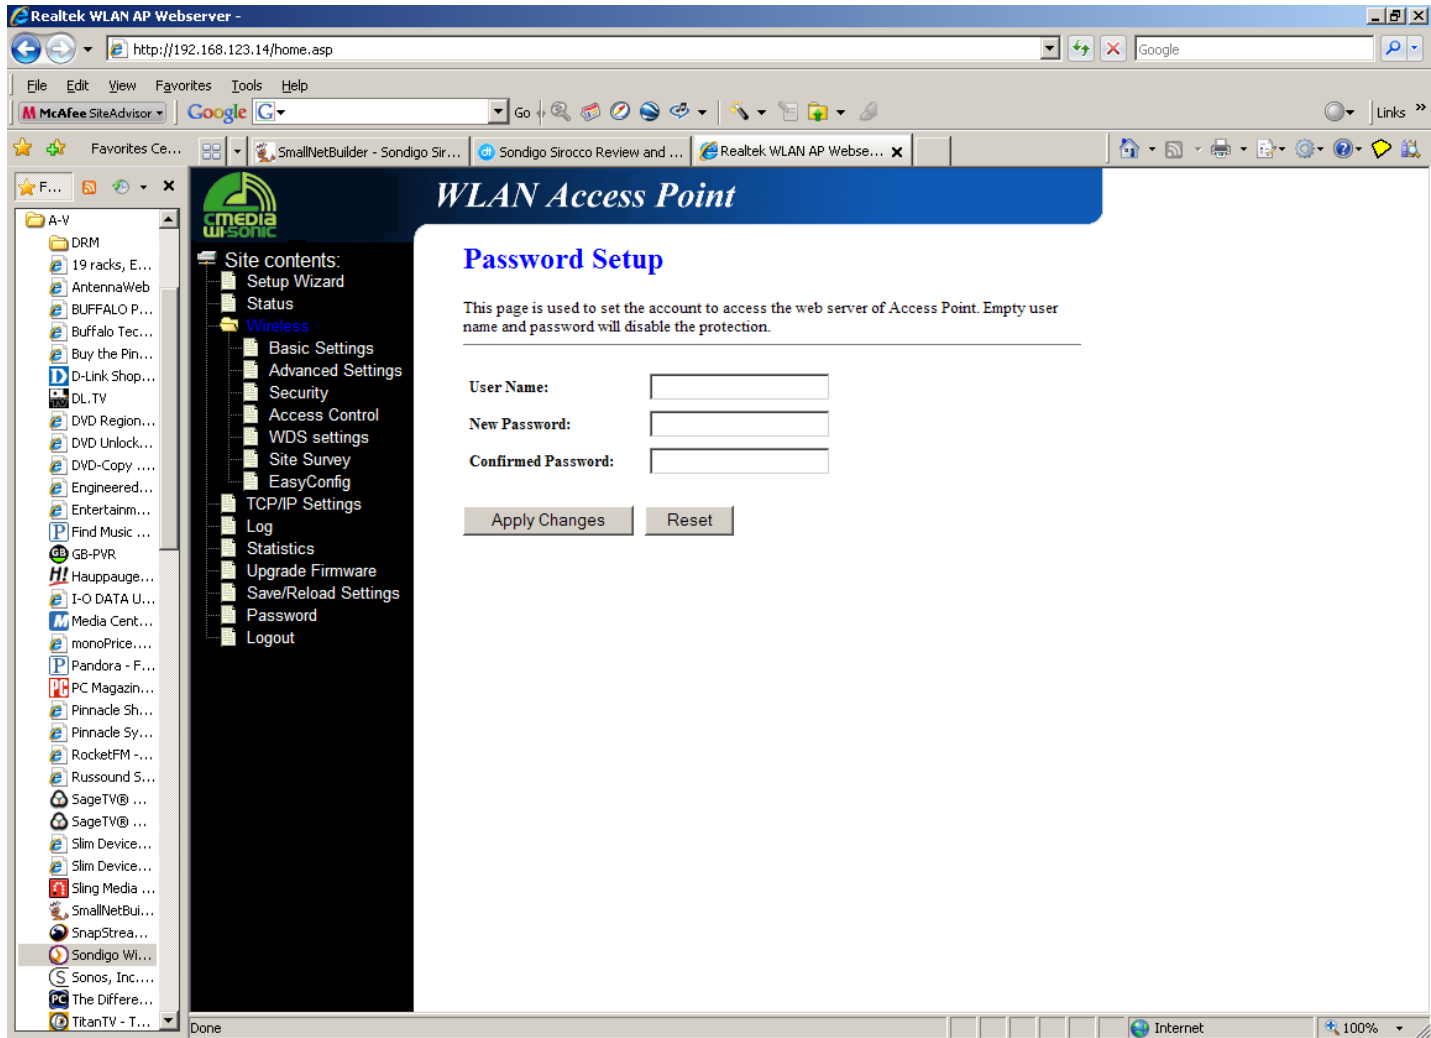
Realtek WLAN AP Webserver -

http://192.168.123.14/home.asp

Google

File Edit View Favorites Tools Help

McAfee SiteAdvisor

Google

Go

Links

Favorites Ce...

SmallNetBuilder - Sondigo Sir...

Sondigo Sirocco Review and ...

Realtek WLAN AP Webse...

F...

A-V
DRM
19 racks, E...
AntennaWeb
BUFFALO P...
Buffalo Tec...
Buy the Pin...
D-Link Shop...
DL.TV
DVD Region...
DVD Unlock...
DVD-Copy ....
Engineered...
Entertainm...
Find Music ...
GB-PVR
Hauppauge...
I-O DATA U...
Media Cent...
monoPrice....
Pandora - F...
PC Magazin...
Pinnacle Sh...
Pinnacle Sy...
RocketFM -...
Russound S...
SageTV® ...
SageTV® ...
Slim Device...
Slim Device...
Sling Media ...
SmallNetBui...
SnapStrea...
Sondigo Wi...
Sonos, Inc....
The Differe...
TitanTV - T...

cmedia wi-sonic

WLAN Access Point

Site contents:
Setup Wizard
Status
Wireless
Basic Settings
Advanced Settings
Security
Access Control
WDS settings
Site Survey
EasyConfig
TCP/IP Settings
Log
Statistics
Upgrade Firmware
Save/Reload Settings
Password
Logout

Password Setup

This page is used to set the account to access the web server of Access Point. Empty user name and password will disable the protection.

User Name:
New Password:
Confirmed Password:

Apply Changes Reset

Done

Internet

100%